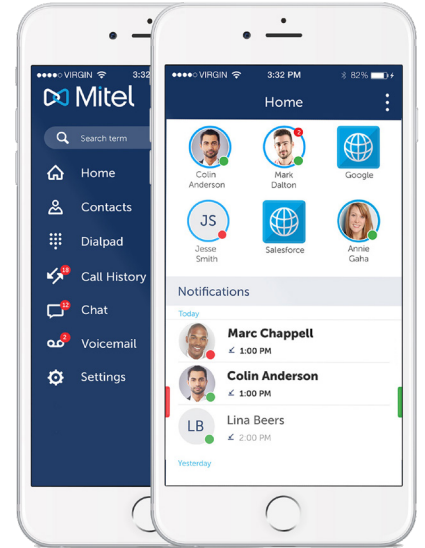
●●●●○ VIRGIN 3:32

Mitel

Search term

Home

Contacts

Dialpad

18 Call History

12 Chat

2 Voicemail

Settings

●●●●○ VIRGIN 3:32 PM 82%

Home

Colin Anderson

2 Mark Dalton

Google

JS Jesse Smith

Salesforce

Annie Gaha

Notifications

Today

Marc Chappell
1:00 PM

Colin Anderson
1:00 PM

LB Lina Beers
2:00 PM

Yesterday